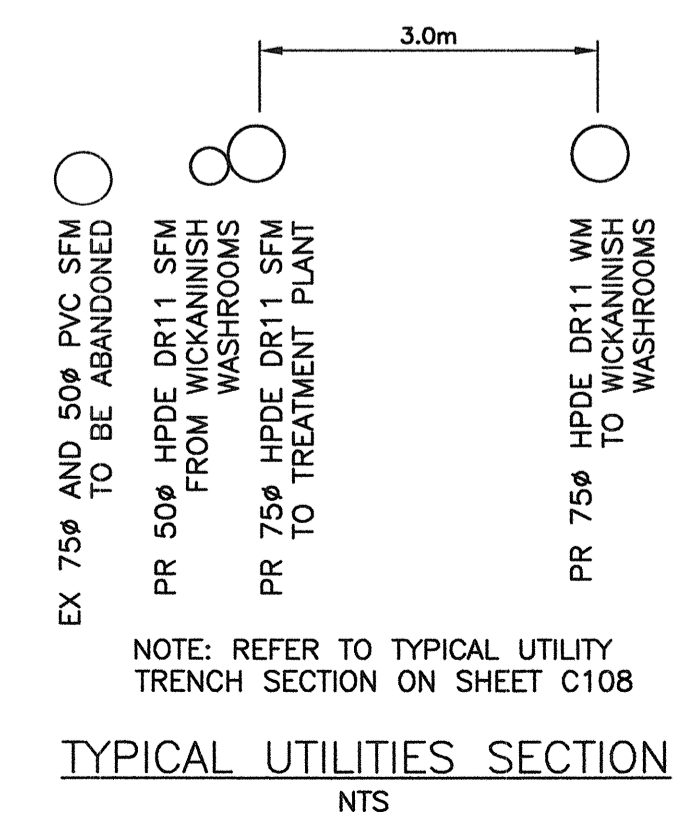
3.0m

EX 75ø AND 50ø PVC SFM TO BE ABANDONED

PR 50ø HPDE DR11 SFM FROM WICKANINISH WASHROOMS

PR 75ø HPDE DR11 SFM TO TREATMENT PLANT

PR 75ø HPDE DR11 WM TO WICKANINISH WASHROOMS

NOTE: REFER TO TYPICAL UTILITY TRENCH SECTION ON SHEET C108

TYPICAL UTILITIES SECTION

NTS